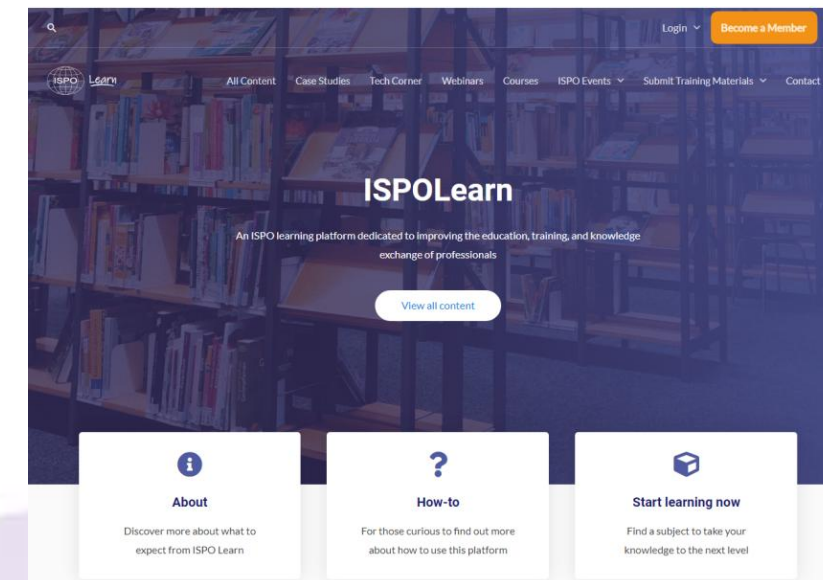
Login

Become a Member

ISPO Learn

All Content Case Studies Tech Corner Webinars Courses ISPO Events Submit Training Materials Contact

ISPOLearn

An ISPO learning platform dedicated to improving the education, training, and knowledge exchange of professionals

View all content

About

Discover more about what to expect from ISPO Learn

How-to

For those curious to find out more about how to use this platform

Start learning now

Find a subject to take your knowledge to the next level